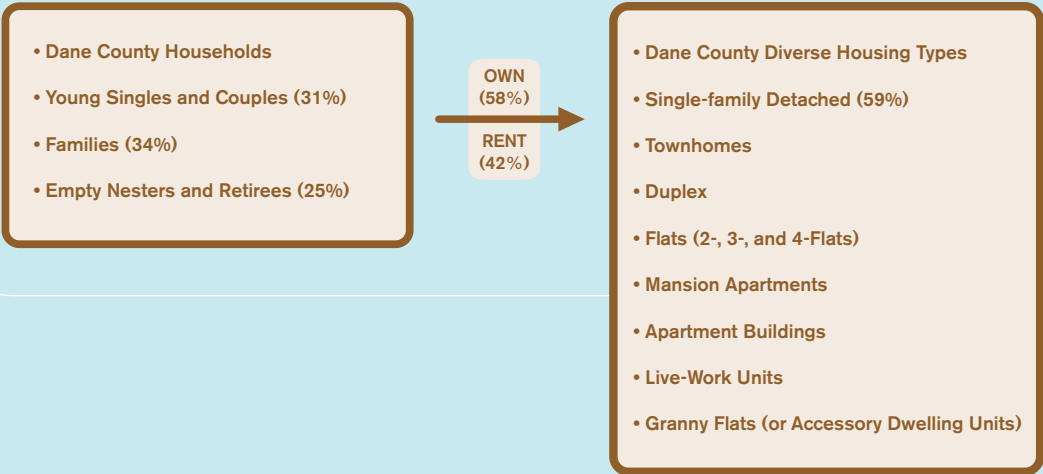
• Dane County Households

• Young Singles and Couples (31%)

• Families (34%)

• Empty Nesters and Retirees (25%)

OWN (58%)

RENT (42%)

• Dane County Diverse Housing Types

• Single-family Detached (59%)

• Townhomes

• Duplex

• Flats (2-, 3-, and 4-Flats)

• Mansion Apartments

• Apartment Buildings

• Live-Work Units

• Granny Flats (or Accessory Dwelling Units)